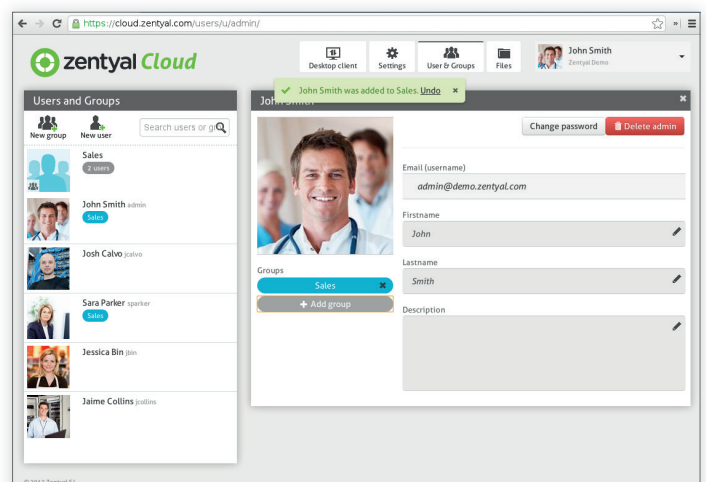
https://cloud.zentyal.com/users/u/admin/

zentyal Cloud

Desktop client
Settings
User & Groups
Files

John Smith
Zentyal Demo

John Smith was added to Sales. Undo

Users and Groups

New group
New user
Search users or g

Sales
2 users

John Smith admin
Sales

Josh Calvo jcalvo

Sara Parker sparker
Sales

Jessica Bin jbin

Jaime Collins jcollins

John Smith

Change password
Delete admin

Email (username)
admin@demo.zentyal.com

Firstname
John

Lastname
Smith

Description

Groups
Sales
+ Add group

© 2013 Zentyal S.L.